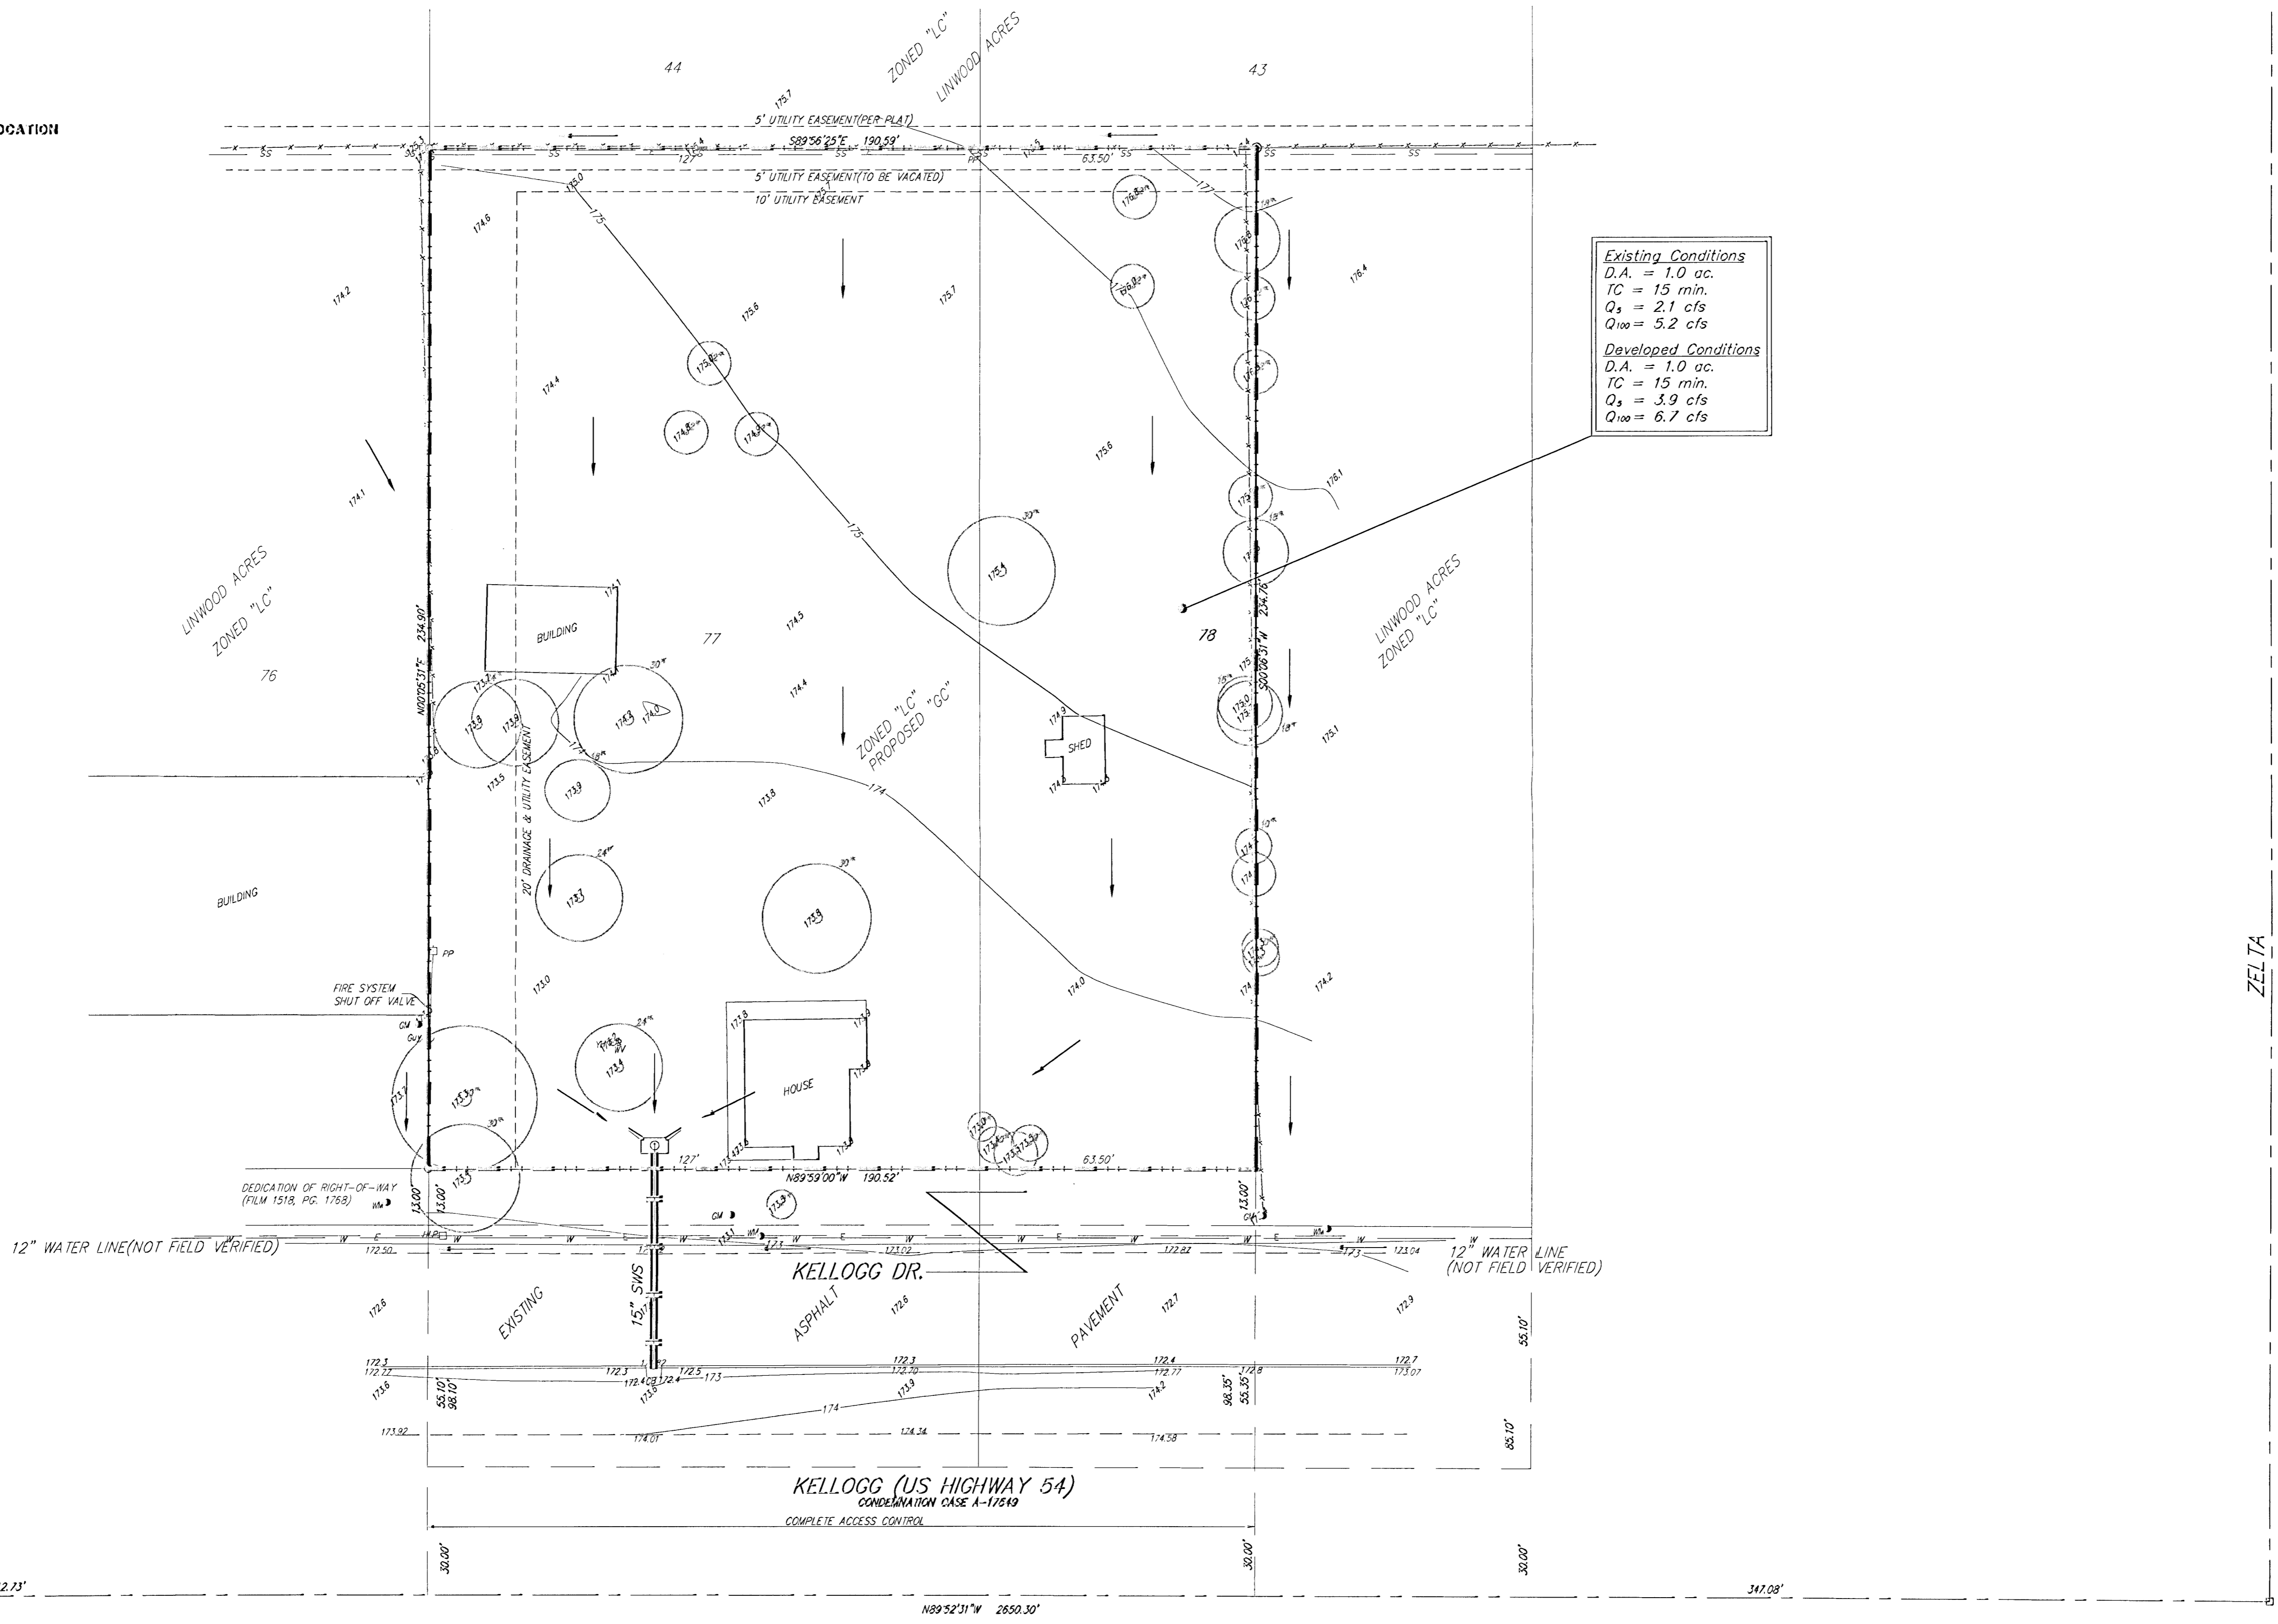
OCATION

44

ZONED "LC"

LINWOOD ACRES

43

175.7

5' UTILITY EASEMENT(PER PLAT)

S89°56'25"E 190.59'

127'

63.50'

5' UTILITY EASEMENT(TO BE VACATED)

10' UTILITY EASEMENT

175

174.6

174.2

175.6

175.7

176.4

Existing Conditions
D.A. = 1.0 ac.
TC = 15 min.
$Q_5$ = 2.1 cfs
$Q_{100}$ = 5.2 cfs

Developed Conditions
D.A. = 1.0 ac.
TC = 15 min.
$Q_5$ = 3.9 cfs
$Q_{100}$ = 6.7 cfs

174.4

175.6

176.1

174.1

175

LINWOOD ACRES
ZONED "LC"

76

N00°05'31"E 234.90'

BUILDING

77

174.5

78

S00°06'31"W 234.76'

LINWOOD ACRES
ZONED "LC"

174.4

ZONED "LC"
PROPOSED "GC"

SHED

175.1

20' DRAINAGE & UTILITY EASEMENT

173.5

173.9

173.8

174

BUILDING

173.3

173.8

PP

FIRE SYSTEM
SHUT OFF VALVE

173.0

174.0

174.2

HOUSE

127'

N89°59'00"W 190.52'

63.50'

DEDICATION OF RIGHT-OF-WAY
(FILM 1518, PG. 1768)

13.00'

13.00'

13.00'

12" WATER LINE(NOT FIELD VERIFIED)

172.50

173.02

172.82

173.04

12" WATER LINE
(NOT FIELD VERIFIED)

KELLOGG DR.

ZELTA

172.6

EXISTING

15" SWS

ASPHALT

172.6

PAVEMENT

172.7

172.9

55.10'

172.3

172.22

172.3

172.5

173

172.3

172.70

172.4

172.77

172.8

172.7

173.07

173.6

55.10'
98.10'

173.6

173.9

174

174.2

98.35'
55.35'

173.92

174.01

174.34

174.38

85.10'

KELLOGG (US HIGHWAY 54)
CONDEMNATION CASE A-17549

COMPLETE ACCESS CONTROL

30.00'

30.00'

30.00'

2.73'

347.08'

N89°52'31"W 2650.30'